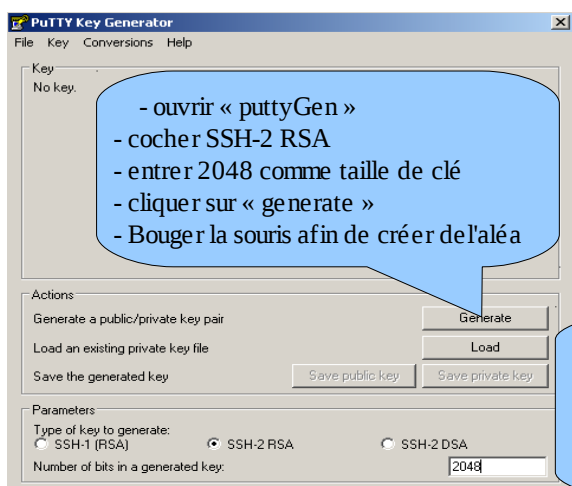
PuTTY Key Generator

File Key Conversions Help

Key

No key.

- ouvrir « puttyGen »
- cocher SSH-2 RSA
- entrer 2048 comme taille de clé
- cliquer sur « generate »
- Bouger la souris afin de créer de l'aléa

Actions

Generate a public/private key pair

Generate

Load an existing private key file

Load

Save the generated key

Save public key

Save private key

Parameters

Type of key to generate:

SSH-1 (RSA)

SSH-2 RSA

SSH-2 DSA

Number of bits in a generated key:

2048